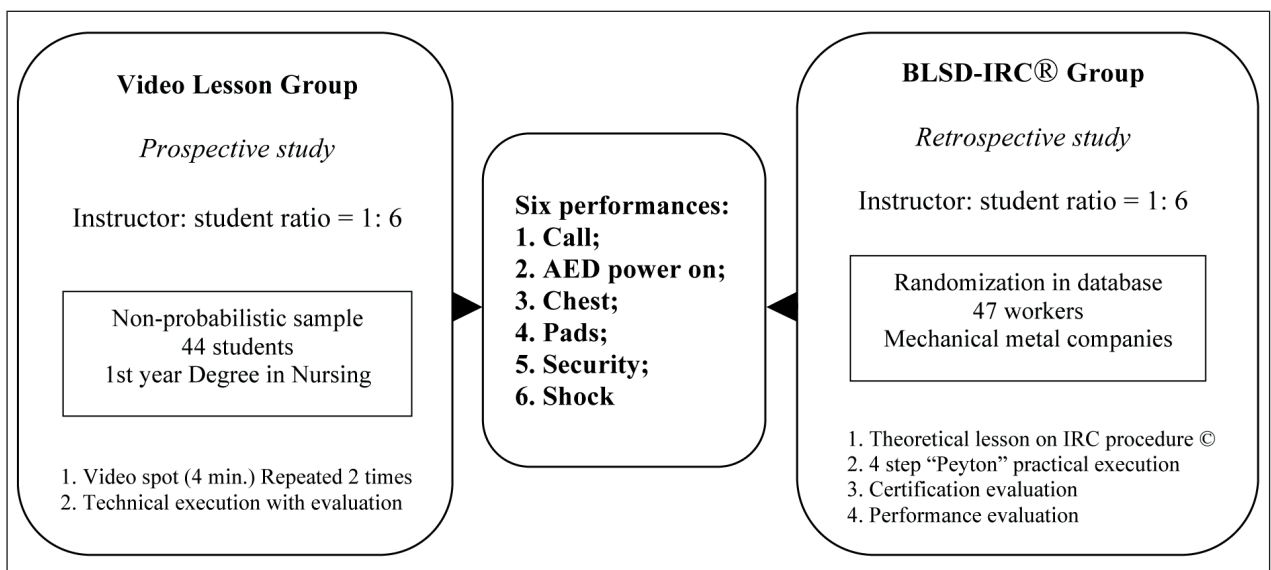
Video Lesson Group

Prospective study

Instructor: student ratio = 1: 6

Non-probabilistic sample
44 students
1st year Degree in Nursing

1. Video spot (4 min.) Repeated 2 times
2. Technical execution with evaluation

Six performances:
1. Call;
2. AED power on;
3. Chest;
4. Pads;
5. Security;
6. Shock

BLSD-IRC® Group

Retrospective study

Instructor: student ratio = 1: 6

Randomization in database
47 workers
Mechanical metal companies

1. Theoretical lesson on IRC procedure ©
2. 4 step "Peyton" practical execution
3. Certification evaluation
4. Performance evaluation